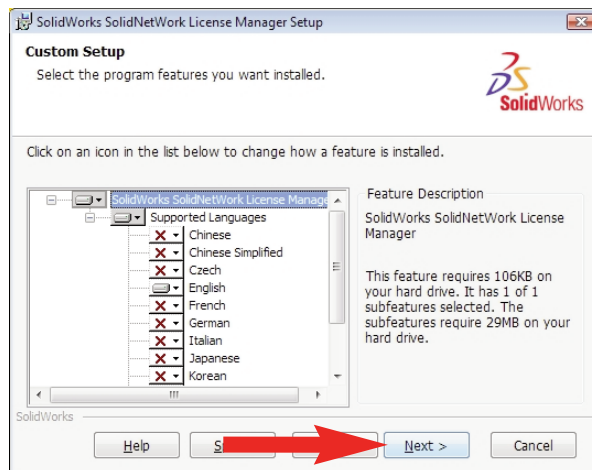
SolidWorks SolidNetWork License Manager Setup

Custom Setup

Select the program features you want installed.

SolidWorks

Click on an icon in the list below to change how a feature is installed.

SolidWorks SolidNetWork License Manage
Supported Languages
Chinese
Chinese Simplified
Czech
English
French
German
Italian
Japanese
Korean

Feature Description

SolidWorks SolidNetWork License Manager

This feature requires 106KB on your hard drive. It has 1 of 1 subfeatures selected. The subfeatures require 29MB on your hard drive.

SolidWorks

Help

S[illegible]

Next >

Cancel